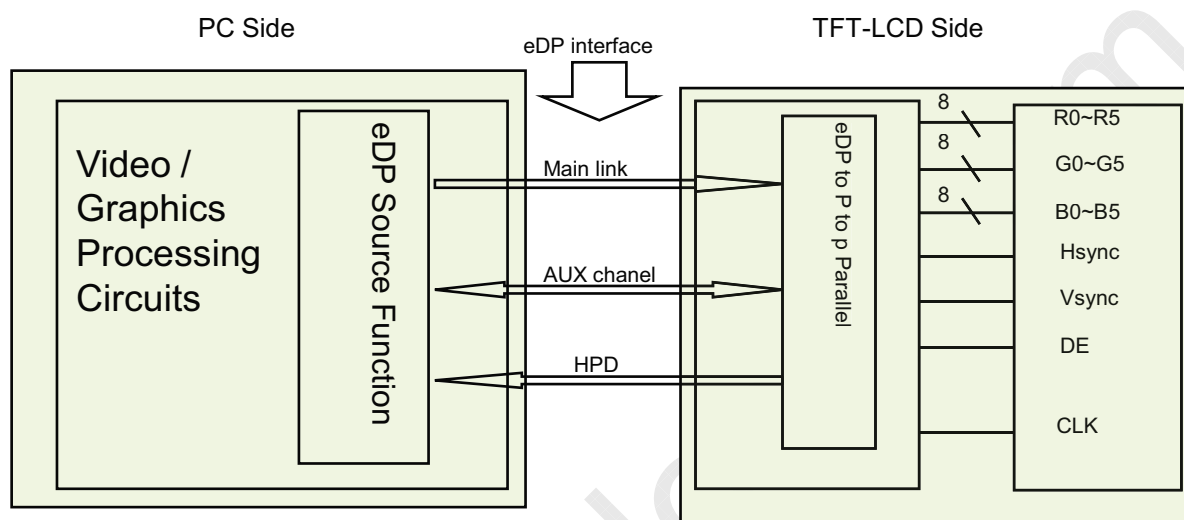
PC Side

eDP interface

TFT-LCD Side

Video / Graphics Processing Circuits

eDP Source Function

Main link

AUX chanel

HPD

eDP to P to p Parallel

8

8

8

R0~R5

G0~G5

B0~B5

Hsync

Vsync

DE

CLK